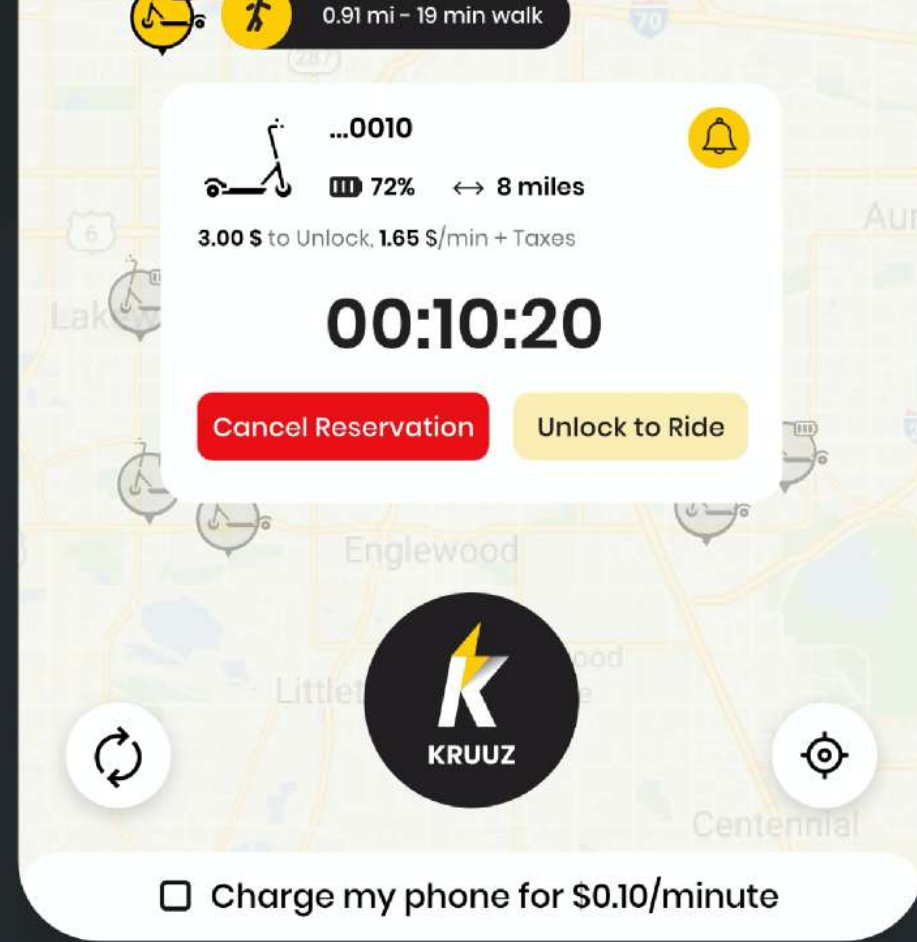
0.91 mi - 19 min walk

70

287

...0010

72% ↔ 8 miles

3.00 $ to Unlock, 1.65 $/min + Taxes

00:10:20

Cancel Reservation

Unlock to Ride

6

Aur

Lak

Englewood

Littlet

ood

KRUUZ

Centennial

☐ Charge my phone for $0.10/minute